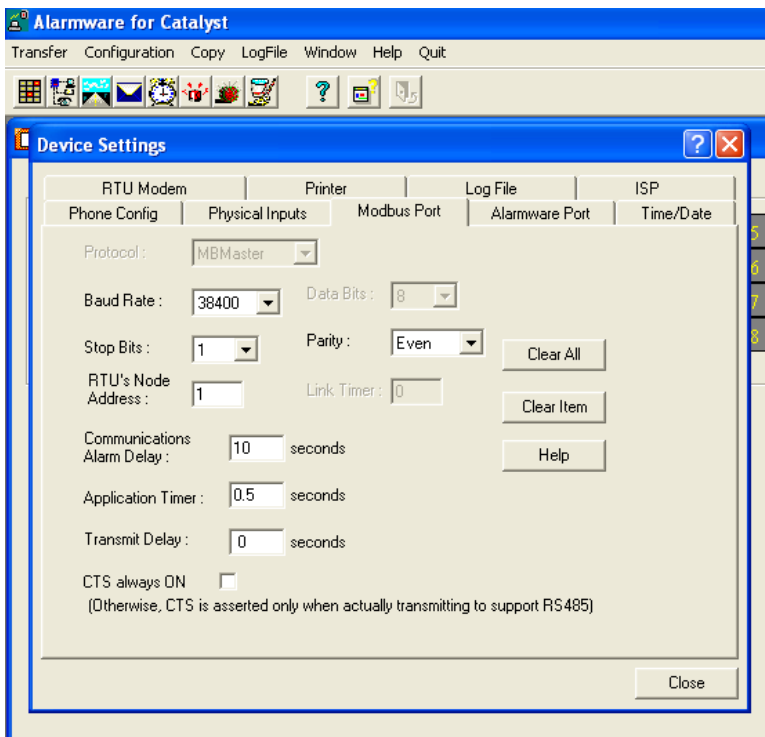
Alarmware for Catalyst

Transfer Configuration Copy LogFile Window Help Quit

Device Settings

RTU Modem | Printer | Log File | ISP

Phone Config | Physical Inputs | Modbus Port | Alarmware Port | Time/Date

Protocol : MBMaster

Baud Rate : 38400

Data Bits : 8

Stop Bits : 1

Parity : Even

Clear All

RTU's Node Address : 1

Link Timer : 0

Clear Item

Communications Alarm Delay : 10 seconds

Help

Application Timer : 0.5 seconds

Transmit Delay : 0 seconds

CTS always ON

(Otherwise, CTS is asserted only when actually transmitting to support RS485)

Close

5
6
7
8